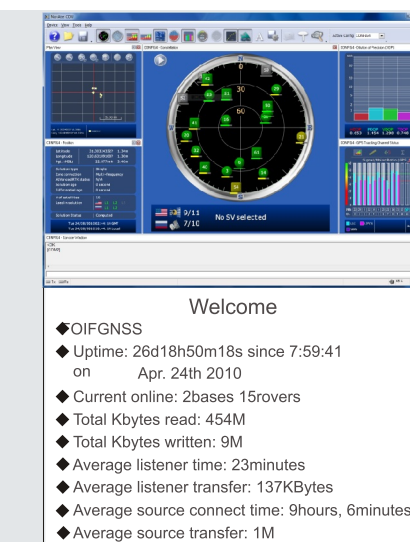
Welcome

◆OIFGNSS

◆ Uptime: 26d18h50m18s since 7:59:41 on Apr. 24th 2010

◆ Current online: 2bases 15rovers

◆ Total Kbytes read: 454M

◆ Total Kbytes written: 9M

◆ Average listener time: 23minutes

◆ Average listener transfer: 137KBytes

◆ Average source connect time: 9hours, 6minutes

◆ Average source transfer: 1M